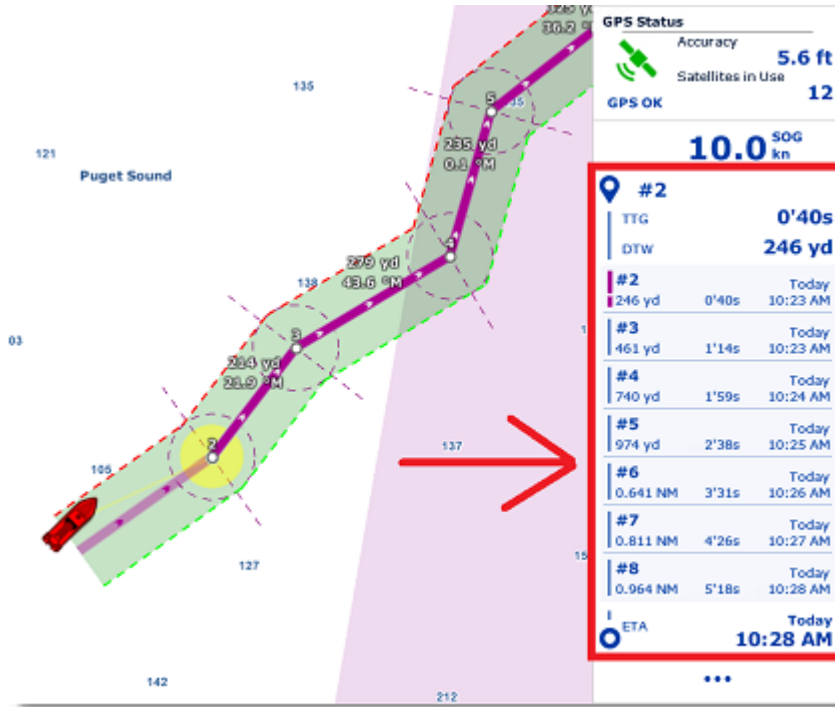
36.2 °M

135

121

Puget Sound

5

235 yd
0.1 °M

4

279 yd
43.6 °M

138

3

214 yd
21.9 °M

03

2

105

137

127

142

212

GPS Status
Accuracy
5.6 ft
Satellites in Use
12
GPS OK

10.0 SOG kn

#2
TTG 0'40s
DTW 246 yd

| | | |
|---|---|---|
| #2 246 yd | 0'40s | Today 10:23 AM |
| #3 461 yd | 1'14s | Today 10:23 AM |
| #4 740 yd | 1'59s | Today 10:24 AM |
| #5 974 yd | 2'38s | Today 10:25 AM |
| #6 0.641 NM | 3'31s | Today 10:26 AM |
| #7 0.811 NM | 4'26s | Today 10:27 AM |
| #8 0.964 NM | 5'18s | Today 10:28 AM |

ETA
Today
10:28 AM

•••